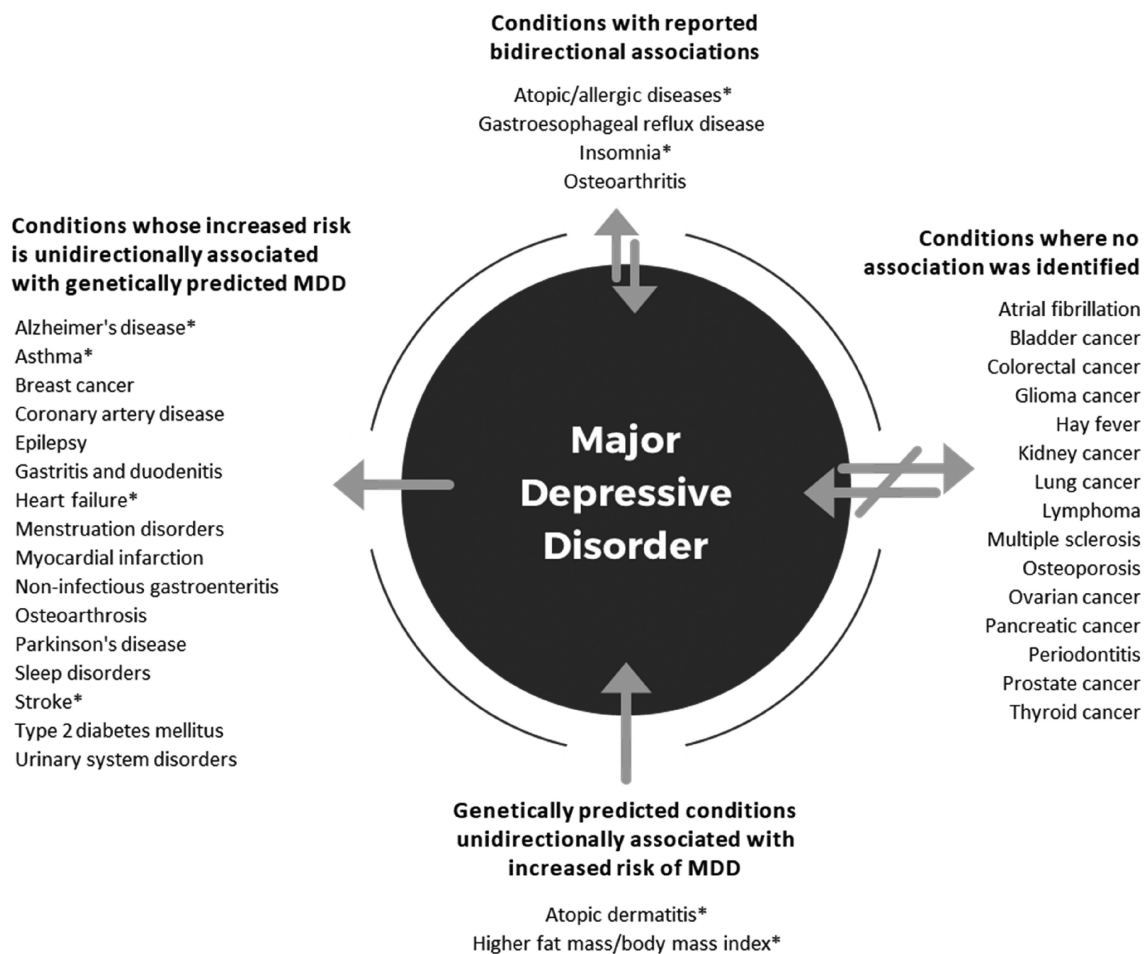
**Conditions with reported bidirectional associations**

Atopic/allergic diseases*
Gastroesophageal reflux disease
Insomnia*
Osteoarthritis

**Conditions whose increased risk is unidirectionally associated with genetically predicted MDD**

Alzheimer's disease*
Asthma*
Breast cancer
Coronary artery disease
Epilepsy
Gastritis and duodenitis
Heart failure*
Menstruation disorders
Myocardial infarction
Non-infectious gastroenteritis
Osteoarthrosis
Parkinson's disease
Sleep disorders
Stroke*
Type 2 diabetes mellitus
Urinary system disorders

Major Depressive Disorder

**Conditions where no association was identified**

Atrial fibrillation
Bladder cancer
Colorectal cancer
Glioma cancer
Hay fever
Kidney cancer
Lung cancer
Lymphoma
Multiple sclerosis
Osteoporosis
Ovarian cancer
Pancreatic cancer
Periodontitis
Prostate cancer
Thyroid cancer

**Genetically predicted conditions unidirectionally associated with increased risk of MDD**

Atopic dermatitis*
Higher fat mass/body mass index*